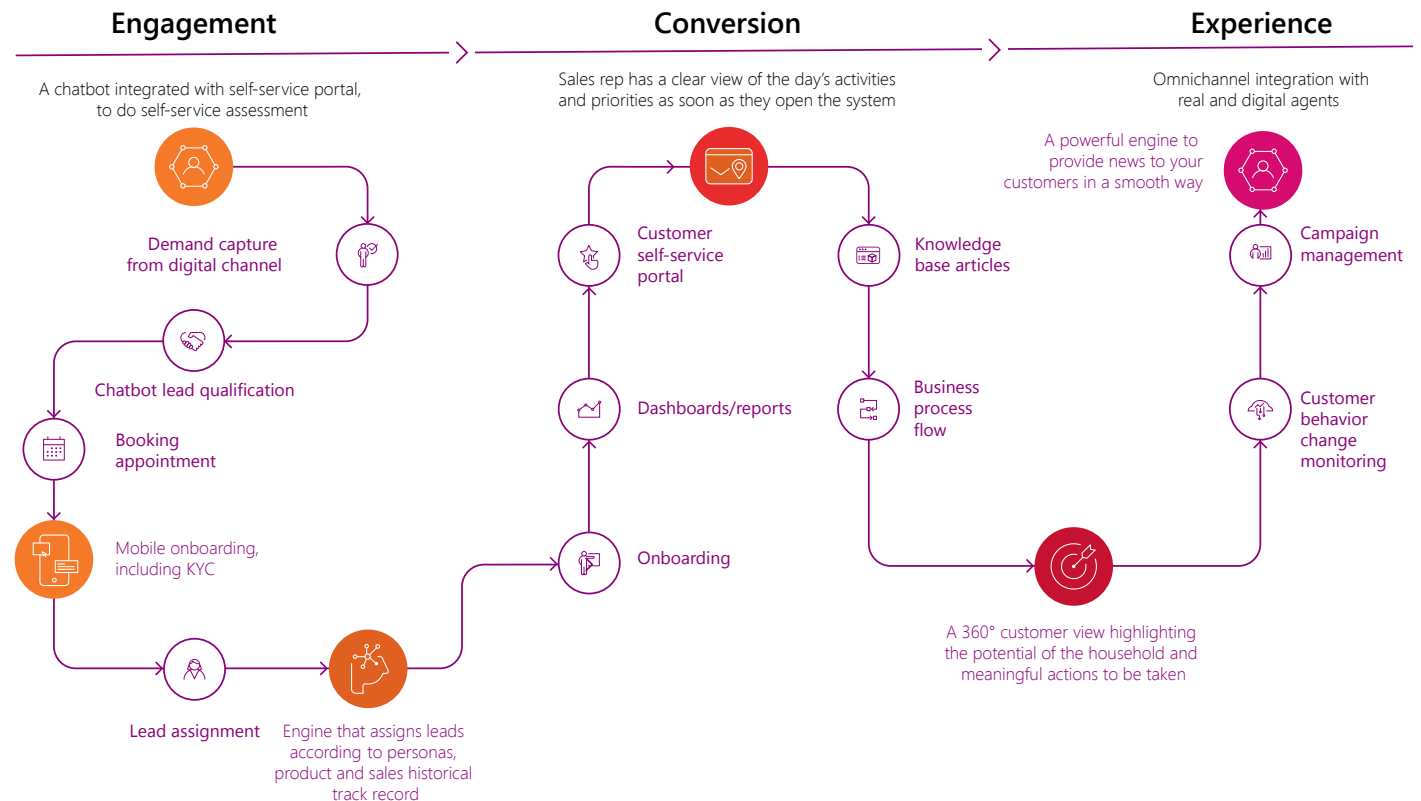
Engagement

A chatbot integrated with self-service portal, to do self-service assessment

Demand capture from digital channel

Chatbot lead qualification

Booking appointment

Mobile onboarding, including KYC

Lead assignment

Engine that assigns leads according to personas, product and sales historical track record

Conversion

Sales rep has a clear view of the day's activities and priorities as soon as they open the system

Customer self-service portal

Dashboards/reports

Onboarding

Knowledge base articles

Business process flow

A 360° customer view highlighting the potential of the household and meaningful actions to be taken

Experience

Omnichannel integration with real and digital agents

A powerful engine to provide news to your customers in a smooth way

Campaign management

Customer behavior change monitoring